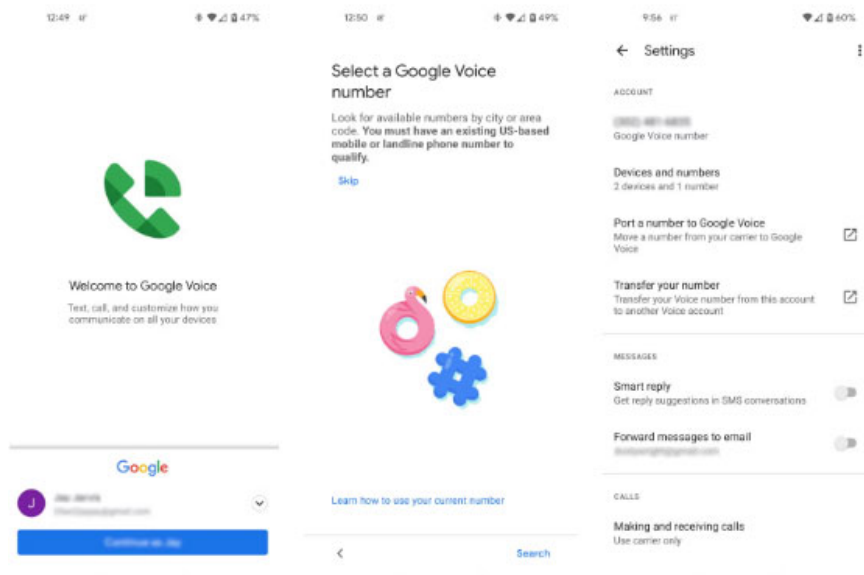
12:49 47%

Welcome to Google Voice

Text, call, and customize how you communicate on all your devices

Google

J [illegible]
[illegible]

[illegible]

12:50 49%

Select a Google Voice number

Look for available numbers by city or area code. **You must have an existing US-based mobile or landline phone number to qualify.**

Skip

Learn how to use your current number

<

Search

9:56 60%

← Settings

ACCOUNT

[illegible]
Google Voice number

Devices and numbers
2 devices and 1 number

Port a number to Google Voice
Move a number from your carrier to Google Voice

Transfer your number
Transfer your Voice number from this account to another Voice account

MESSAGES

Smart reply
Get reply suggestions in SMS conversations

Forward messages to email
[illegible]

CALLS

Making and receiving calls
Use carrier only